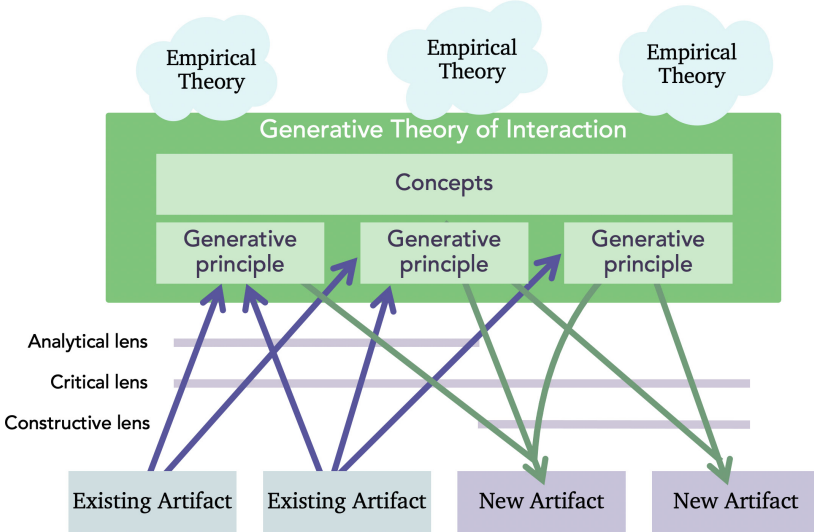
Empirical Theory

Empirical Theory

Empirical Theory

Generative Theory of Interaction

Concepts

Generative principle

Generative principle

Generative principle

Analytical lens

Critical lens

Constructive lens

Existing Artifact

Existing Artifact

New Artifact

New Artifact